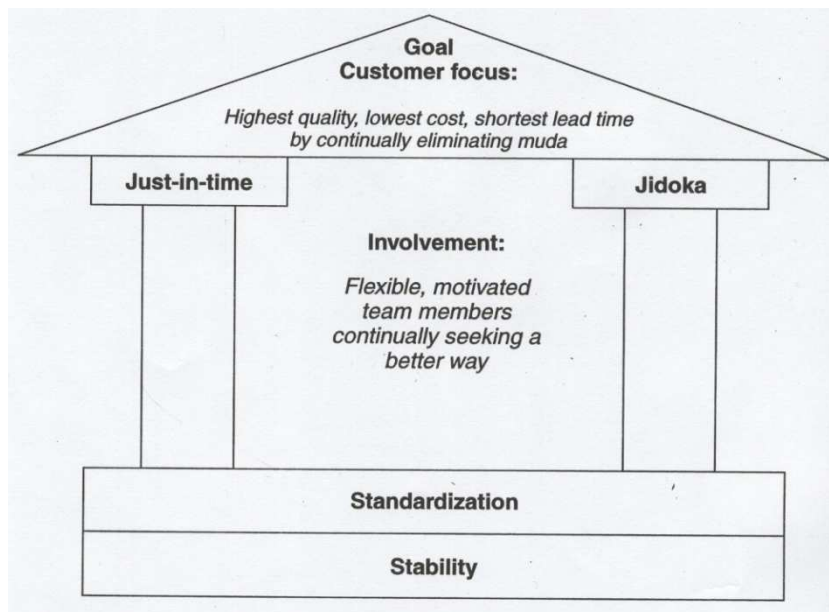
Goal
Customer focus:

Highest quality, lowest cost, shortest lead time by continually eliminating muda

Just-in-time

Jidoka

Involvement:

Flexible, motivated team members continually seeking a better way

Standardization

Stability